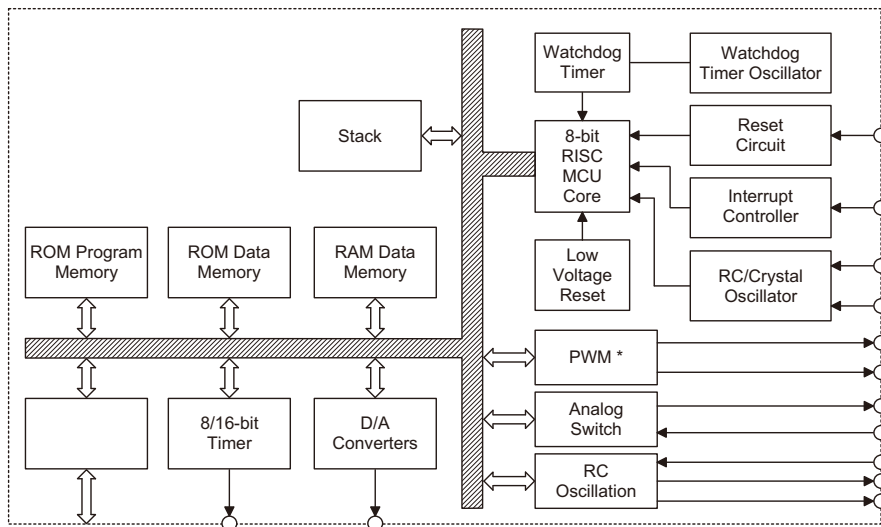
Watchdog Timer

Watchdog Timer Oscillator

Stack

8-bit RISC MCU Core

Reset Circuit

Interrupt Controller

Low Voltage Reset

RC/Crystal Oscillator

ROM Program Memory

ROM Data Memory

RAM Data Memory

PWM *

Analog Switch

RC Oscillation

8/16-bit Timer

D/A Converters